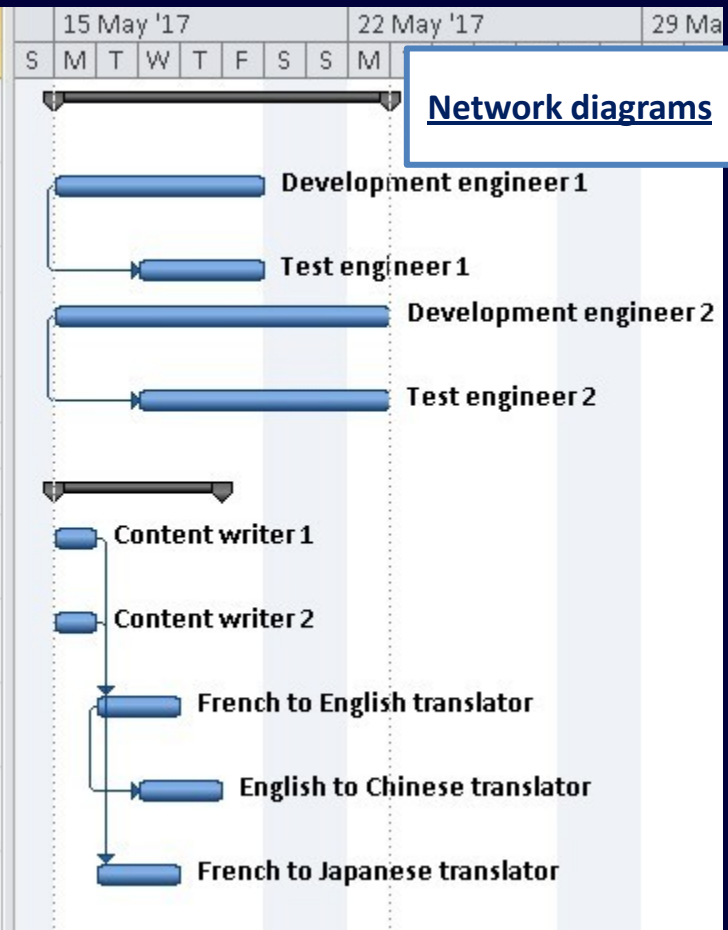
15 May '17 | 22 May '17 | 29 Ma

S | M | T | W | T | F | S | S | M

Network diagrams

Development engineer 1

Test engineer 1

Development engineer 2

Test engineer 2

Content writer 1

Content writer 2

French to English translator

English to Chinese translator

French to Japanese translator